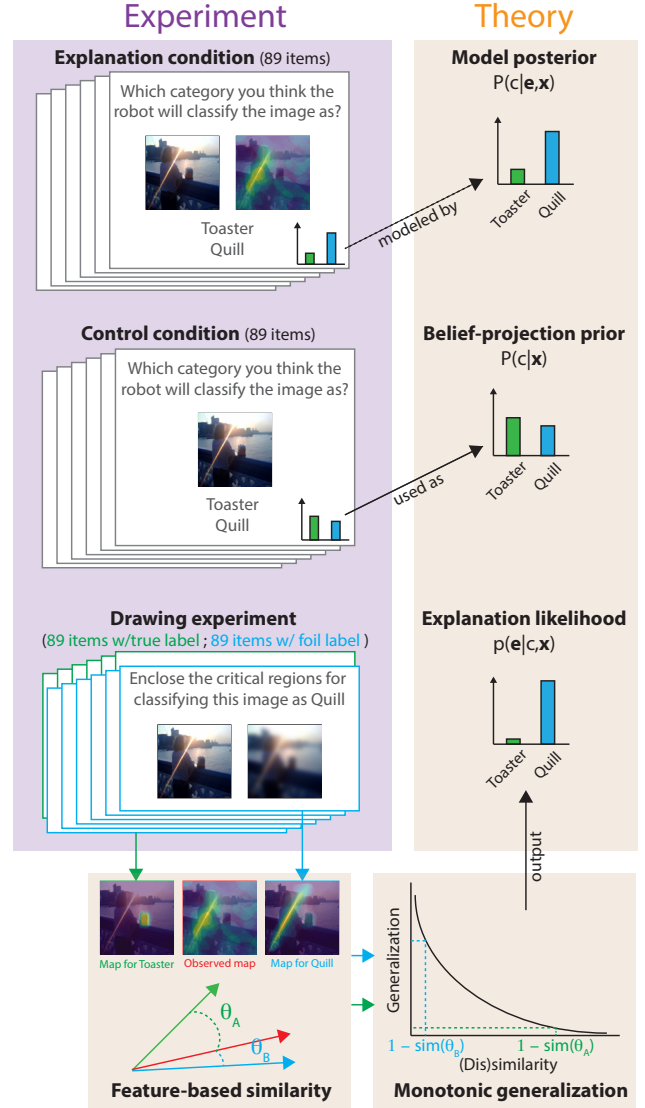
Experiment

Theory

Explanation condition (89 items)

Which category you think the robot will classify the image as?

Toaster
Quill

modeled by

Model posterior
P(c|**e**,**x**)

Toaster Quill

Control condition (89 items)

Which category you think the robot will classify the image as?

Toaster
Quill

used as

Belief-projection prior
P(c|**x**)

Toaster Quill

Drawing experiment
(89 items w/true label ; 89 items w/ foil label )

Enclose the critical regions for classifying this image as Quill

Explanation likelihood
p(**e**|c,**x**)

Toaster Quill

output

Map for Toaster Observed map Map for Quill

$\theta_A$
$\theta_B$

Feature-based similarity

Generalization

$1 - sim(\theta_B)$ $1 - sim(\theta_A)$
(Dis)similarity

Monotonic generalization